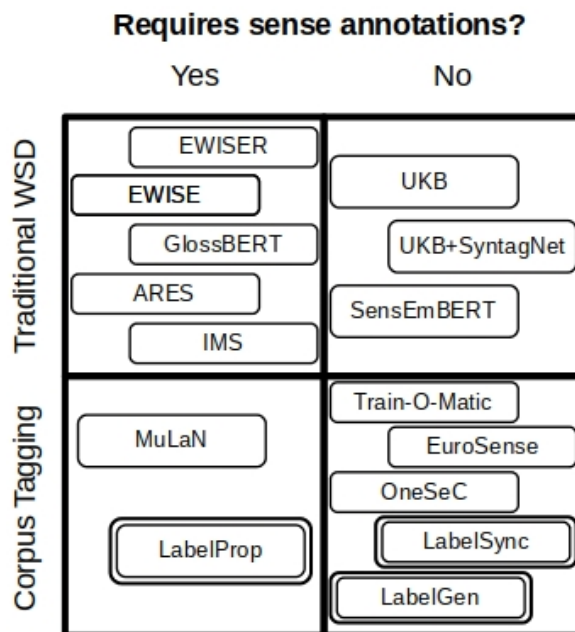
Requires sense annotations?

Yes

No

Traditional WSD

EWISER

EWISE

GlossBERT

ARES

IMS

UKB

UKB+SyntagNet

SensEmBERT

Corpus Tagging

MuLaN

LabelProp

Train-O-Matic

EuroSense

OneSeC

LabelSync

LabelGen